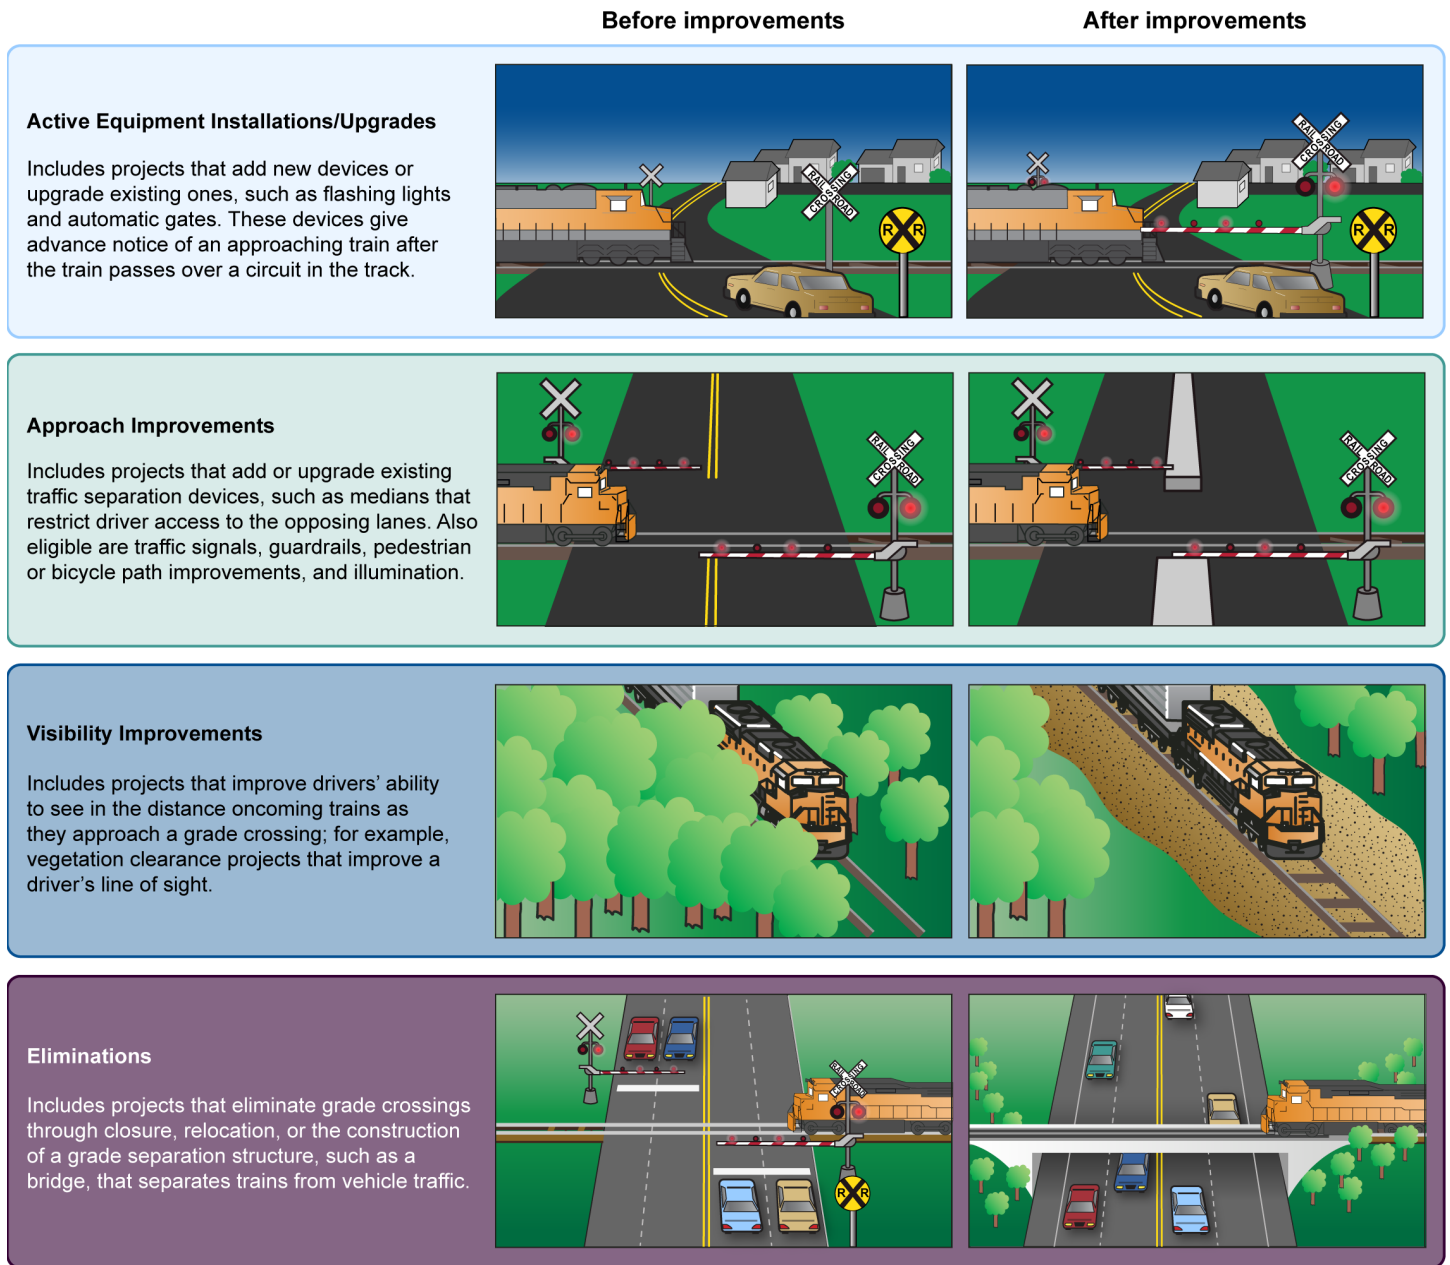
Before improvements

After improvements

Active Equipment Installations/Upgrades

Includes projects that add new devices or upgrade existing ones, such as flashing lights and automatic gates. These devices give advance notice of an approaching train after the train passes over a circuit in the track.

RAILROAD CROSSING

R R

RAILROAD CROSSING

R R

Approach Improvements

Includes projects that add or upgrade existing traffic separation devices, such as medians that restrict driver access to the opposing lanes. Also eligible are traffic signals, guardrails, pedestrian or bicycle path improvements, and illumination.

RAILROAD CROSSING

RAILROAD CROSSING

Visibility Improvements

Includes projects that improve drivers' ability to see in the distance oncoming trains as they approach a grade crossing; for example, vegetation clearance projects that improve a driver's line of sight.

Eliminations

Includes projects that eliminate grade crossings through closure, relocation, or the construction of a grade separation structure, such as a bridge, that separates trains from vehicle traffic.

RAILROAD CROSSING

R R